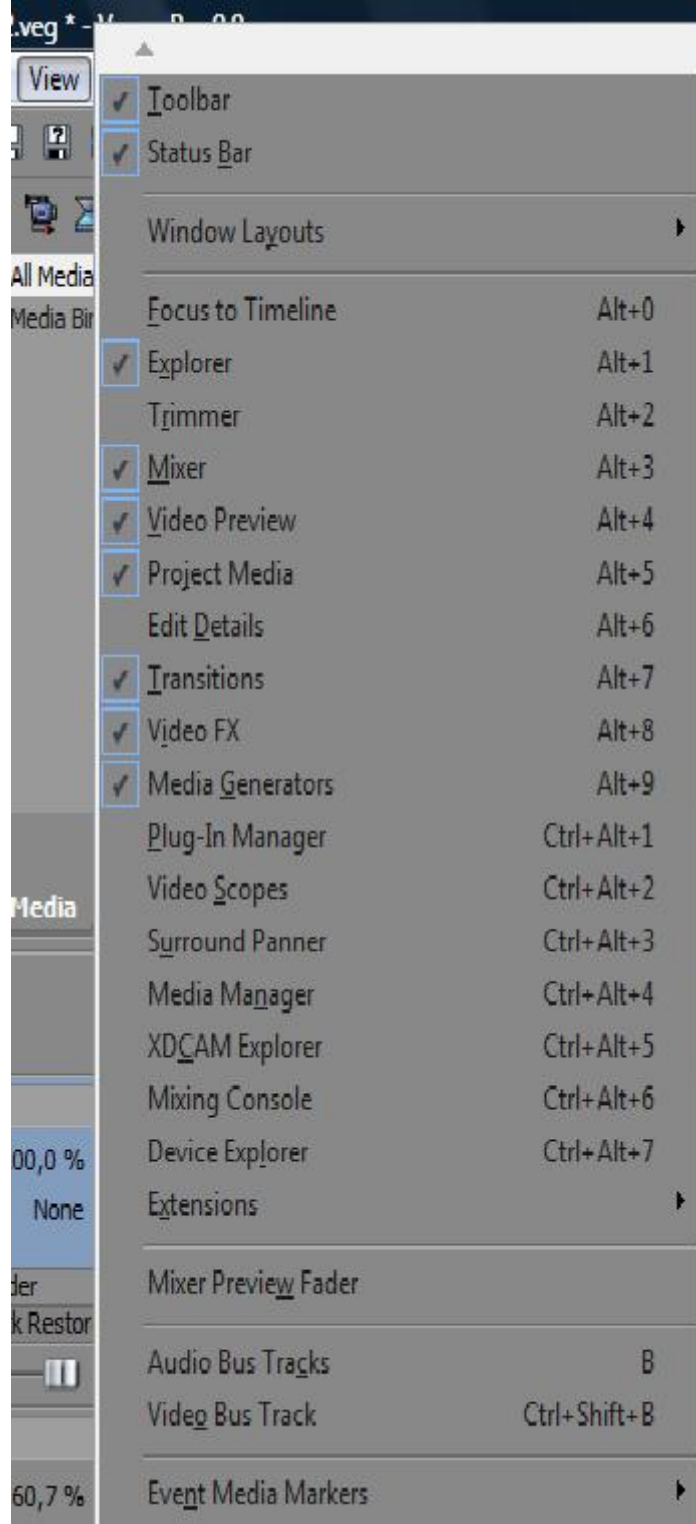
.veg * - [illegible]

View

All Media
Media Bir

Media

00,0 %
None

der
k Restor

60,7 %

Toolbar
Status Bar

Window Layouts

Focus to Timeline Alt+0
Explorer Alt+1
Trimmer Alt+2
Mixer Alt+3
Video Preview Alt+4
Project Media Alt+5
Edit Details Alt+6
Transitions Alt+7
Video FX Alt+8
Media Generators Alt+9
Plug-In Manager Ctrl+Alt+1
Video Scopes Ctrl+Alt+2
Surround Panner Ctrl+Alt+3
Media Manager Ctrl+Alt+4
XDCAM Explorer Ctrl+Alt+5
Mixing Console Ctrl+Alt+6
Device Explorer Ctrl+Alt+7
Extensions

Mixer Preview Fader

Audio Bus Tracks B
Video Bus Track Ctrl+Shift+B

Event Media Markers